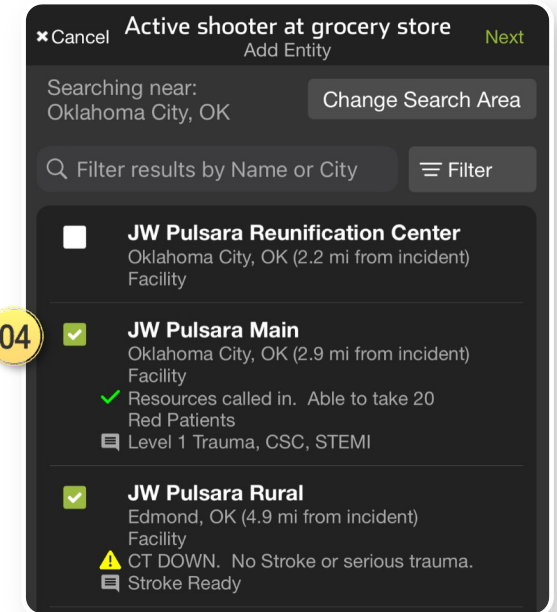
× Cancel

Active shooter at grocery store
Add Entity

Next

Searching near:
Oklahoma City, OK

Change Search Area

Filter results by Name or City

Filter

JW Pulsara Reunification Center
Oklahoma City, OK (2.2 mi from incident)
Facility

04

JW Pulsara Main
Oklahoma City, OK (2.9 mi from incident)
Facility
Resources called in. Able to take 20 Red Patients
Level 1 Trauma, CSC, STEMI

JW Pulsara Rural
Edmond, OK (4.9 mi from incident)
Facility
CT DOWN. No Stroke or serious trauma.
Stroke Ready